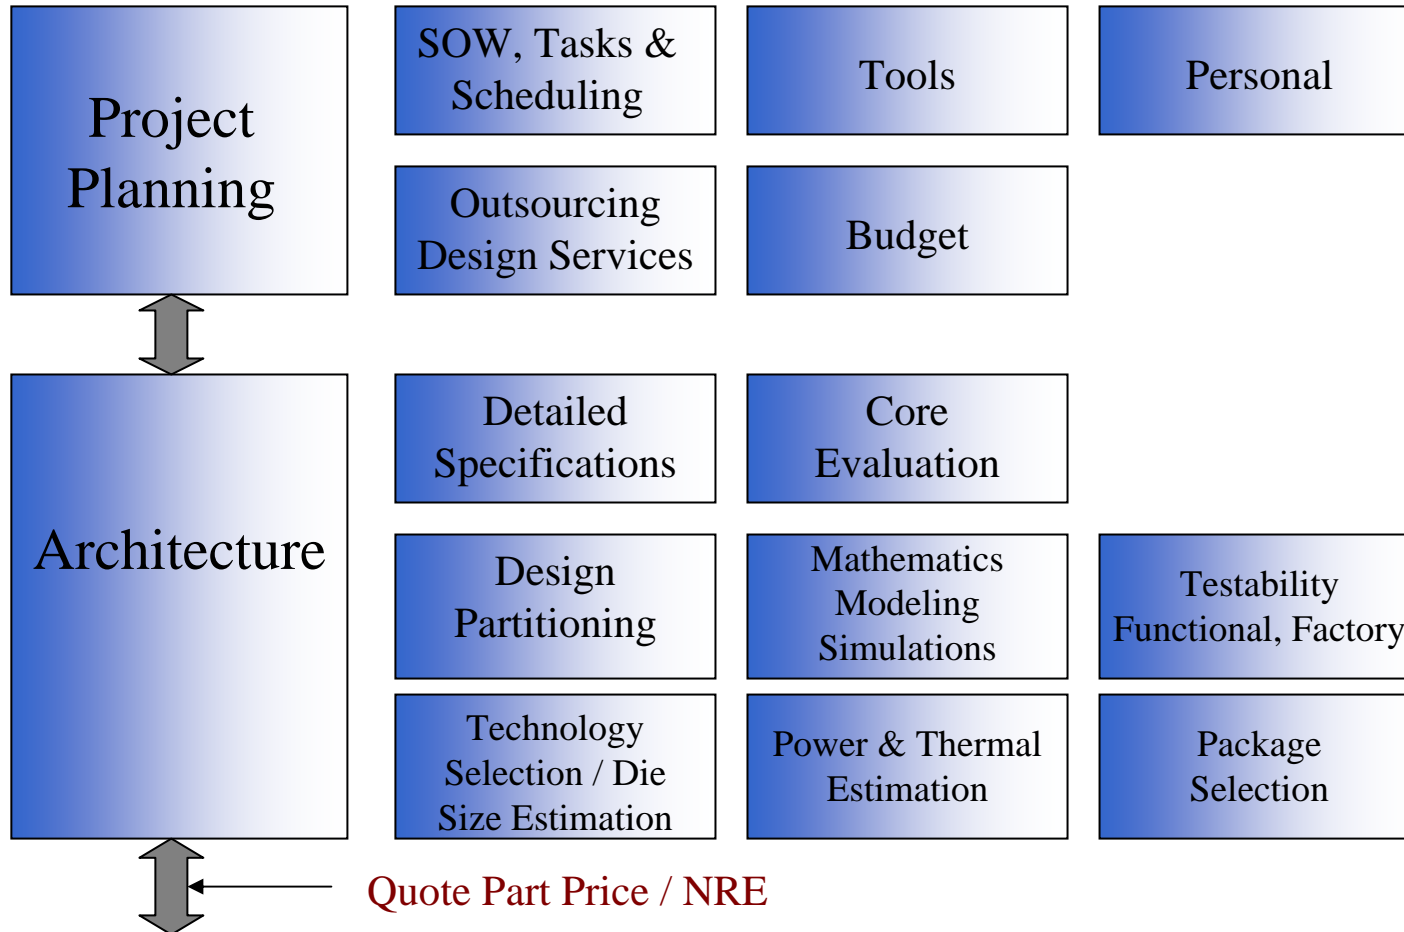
Project Planning

SOW, Tasks & Scheduling

Tools

Personal

Outsourcing Design Services

Budget

Architecture

Detailed Specifications

Core Evaluation

Design Partitioning

Mathematics Modeling Simulations

Testability Functional, Factory

Technology Selection / Die Size Estimation

Power & Thermal Estimation

Package Selection

Quote Part Price / NRE